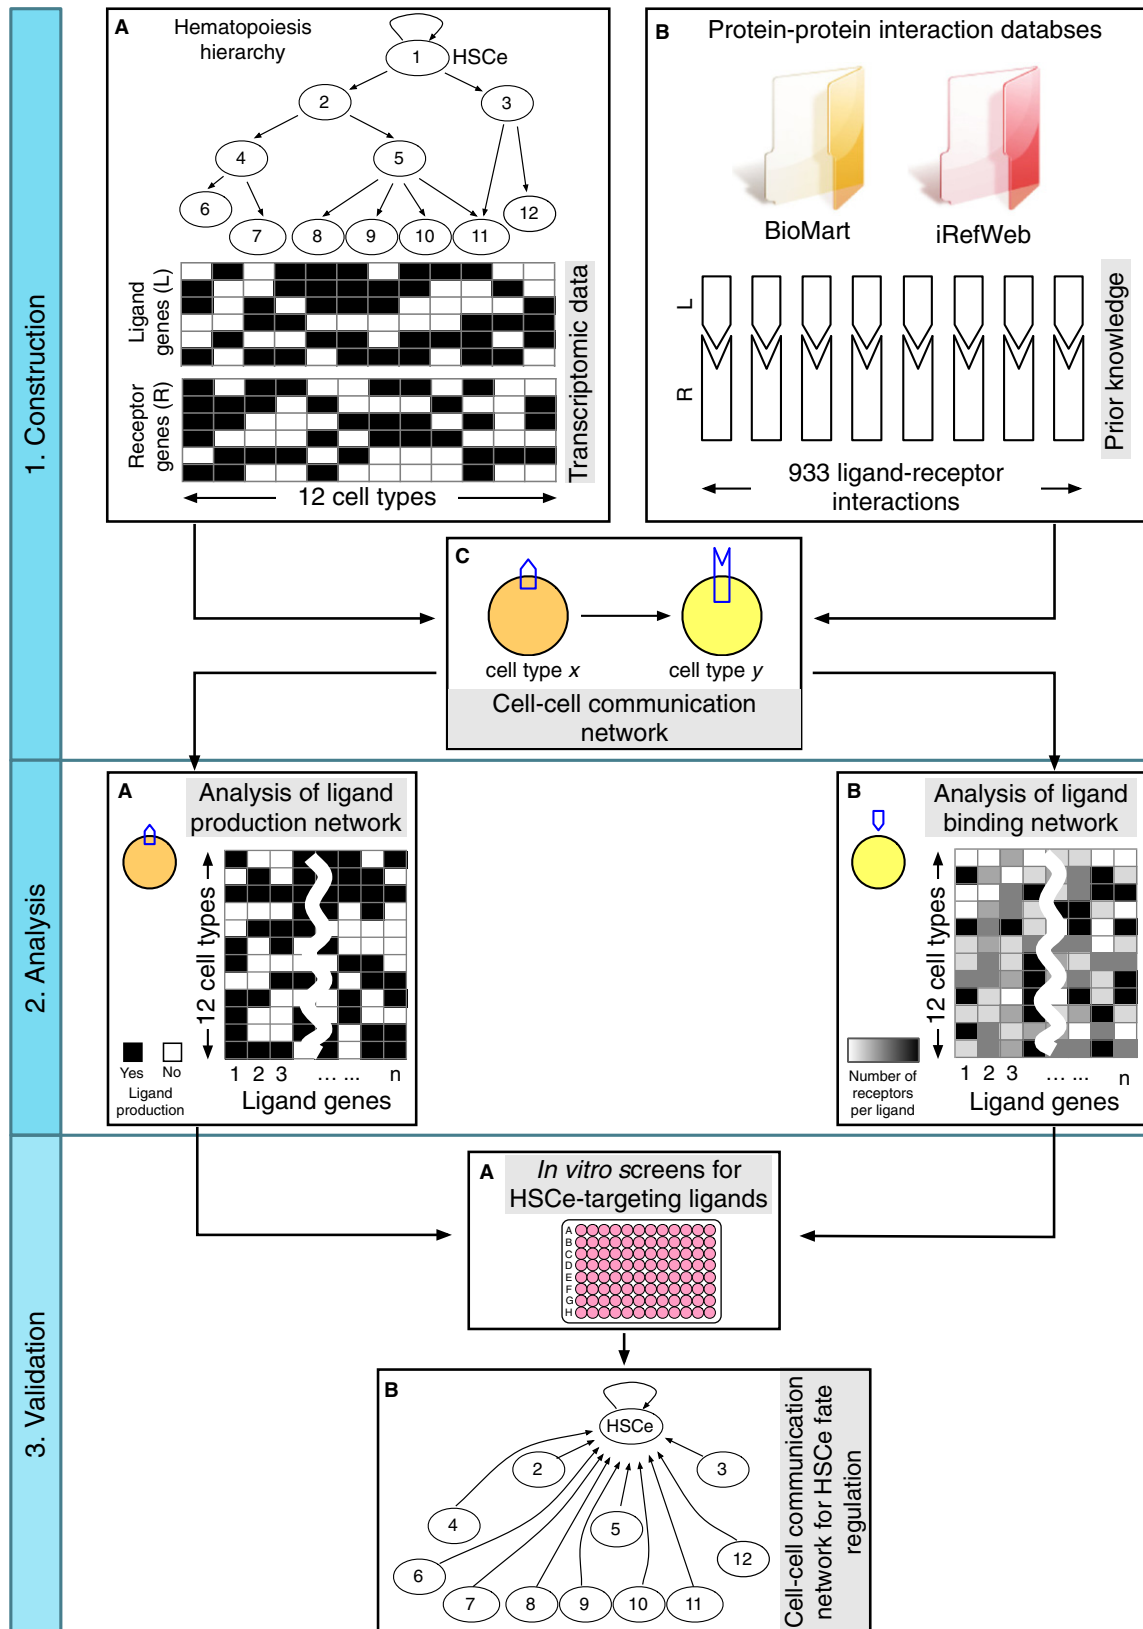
1. Construction

A Hematopoiesis hierarchy

1 HSCe
2
3
4
5
6
7
8
9
10
11
12

Ligand genes (L)

Receptor genes (R)

Transcriptomic data

12 cell types

B Protein-protein interaction databses

BioMart

iRefWeb

L

R

Prior knowledge

933 ligand-receptor interactions

C

cell type *x*

cell type *y*

Cell-cell communication network

2. Analysis

A Analysis of ligand production network

12 cell types

Yes No
Ligand production

1 2 3 ... ... n
Ligand genes

B Analysis of ligand binding network

12 cell types

Number of receptors per ligand

1 2 3 ... ... n
Ligand genes

3. Validation

A *In vitro* screens for HSCe-targeting ligands

A
B
C
D
E
F
G
H

B

HSCe
2
3
4
5
6
7
8
9
10
11
12

Cell-cell communication network for HSCe fate regulation